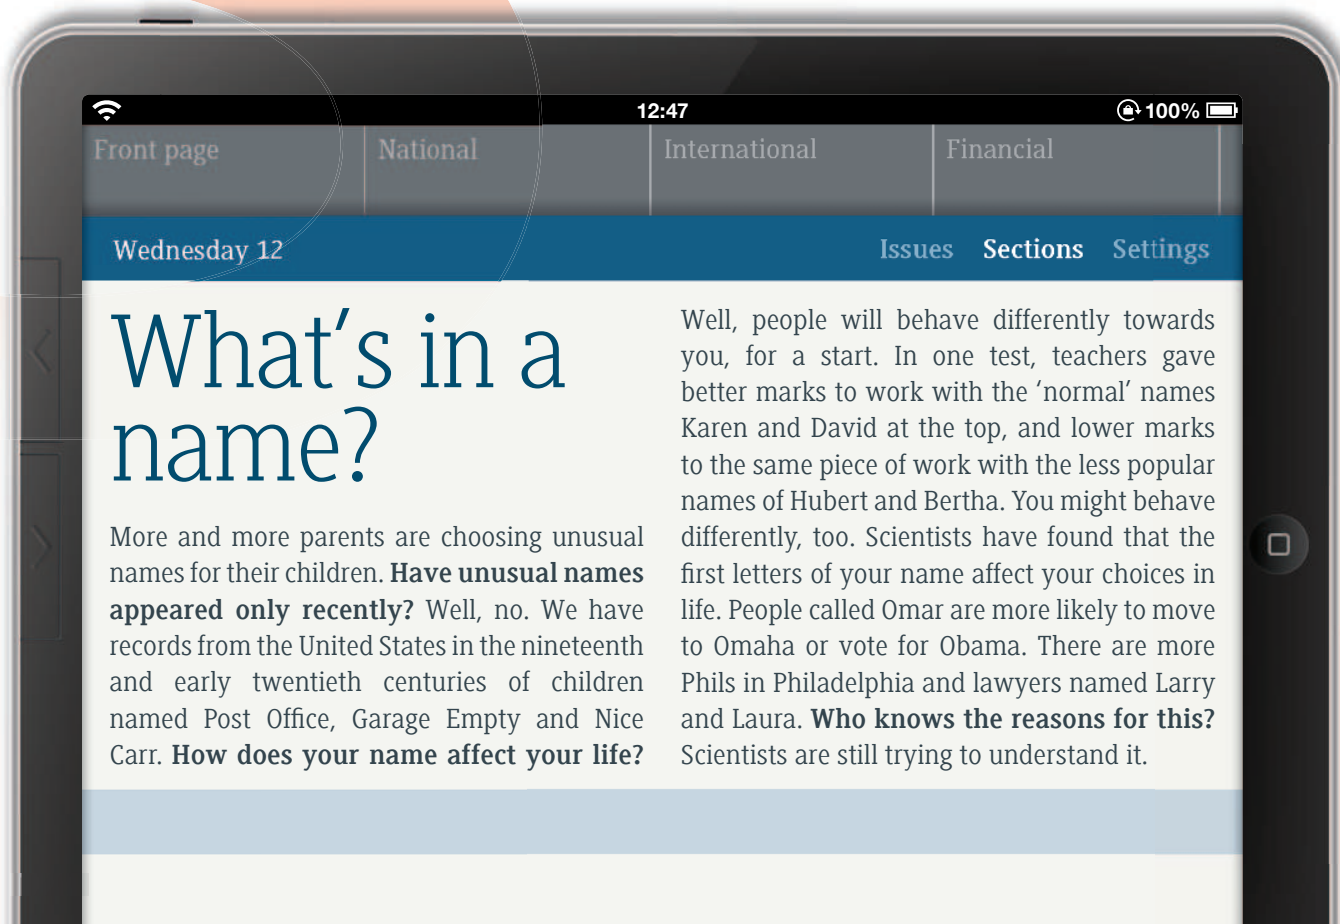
12:47
100%

Front page
National
International
Financial

Wednesday 12
Issues
Sections
Settings

What's in a name?

More and more parents are choosing unusual names for their children. **Have unusual names appeared only recently?** Well, no. We have records from the United States in the nineteenth and early twentieth centuries of children named Post Office, Garage Empty and Nice Carr. **How does your name affect your life?**

Well, people will behave differently towards you, for a start. In one test, teachers gave better marks to work with the 'normal' names Karen and David at the top, and lower marks to the same piece of work with the less popular names of Hubert and Bertha. You might behave differently, too. Scientists have found that the first letters of your name affect your choices in life. People called Omar are more likely to move to Omaha or vote for Obama. There are more Phils in Philadelphia and lawyers named Larry and Laura. **Who knows the reasons for this?** Scientists are still trying to understand it.